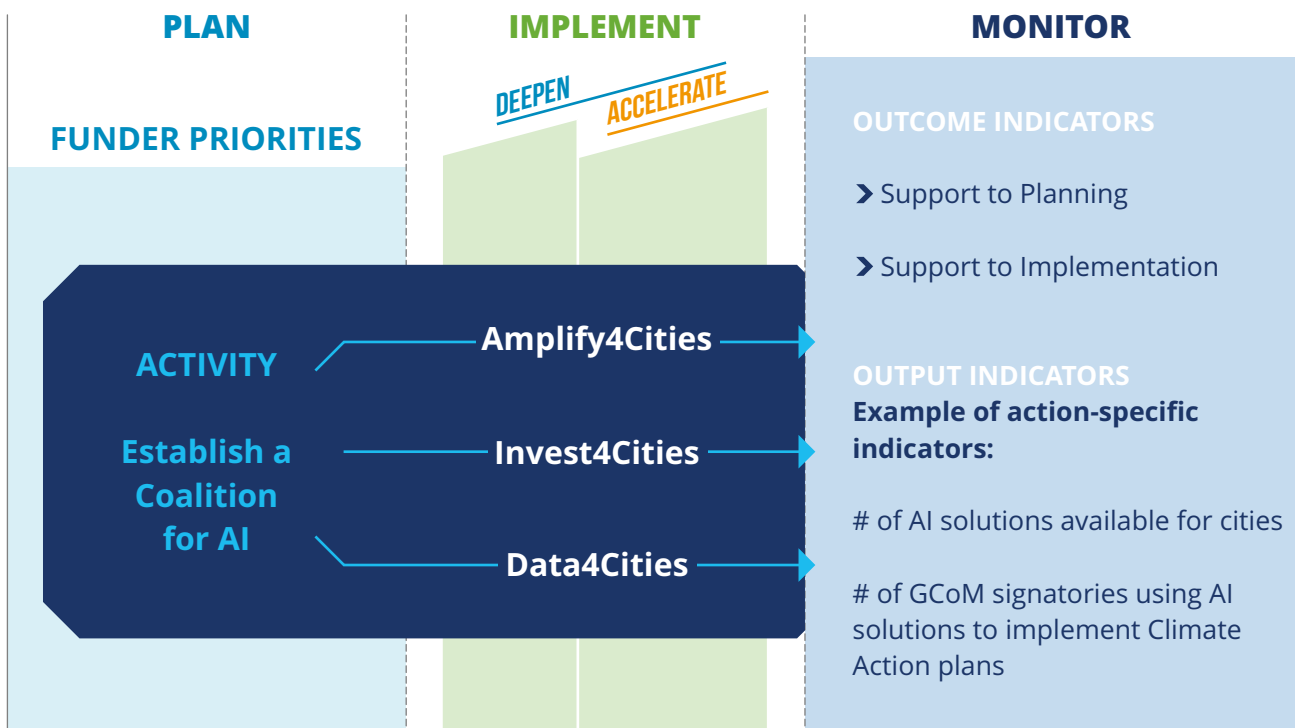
PLAN

IMPLEMENT

MONITOR

DEEPEN

ACCELERATE

FUNDER PRIORITIES

OUTCOME INDICATORS

› Support to Planning

› Support to Implementation

ACTIVITY

Establish a Coalition for AI

Amplify4Cities

Invest4Cities

Data4Cities

OUTPUT INDICATORS

Example of action-specific indicators:

# of AI solutions available for cities

# of GCoM signatories using AI solutions to implement Climate Action plans